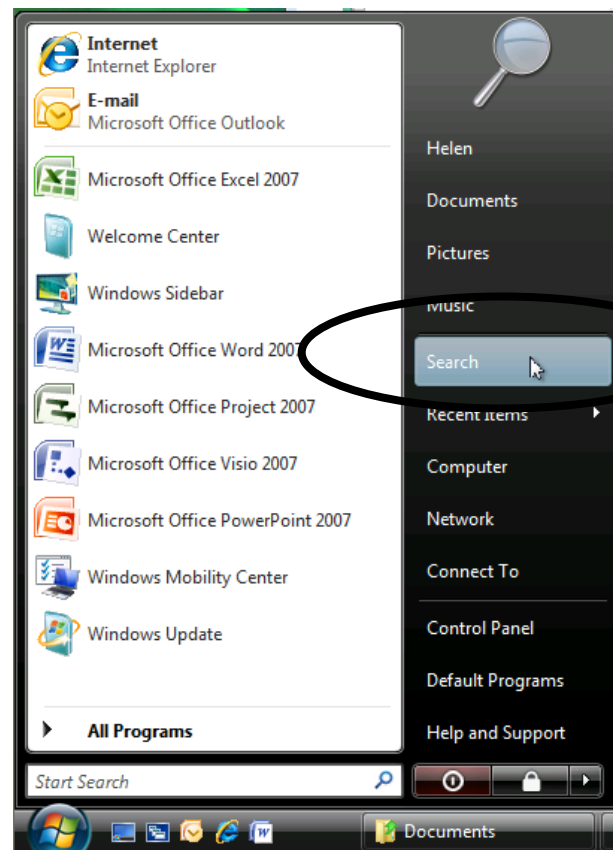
Internet
Internet Explorer
E-mail
Microsoft Office Outlook
Microsoft Office Excel 2007
Welcome Center
Windows Sidebar
Microsoft Office Word 2007
Microsoft Office Project 2007
Microsoft Office Visio 2007
Microsoft Office PowerPoint 2007
Windows Mobility Center
Windows Update
All Programs
Start Search

Helen
Documents
Pictures
Music
Search
Recent Items
Computer
Network
Connect To
Control Panel
Default Programs
Help and Support

Documents